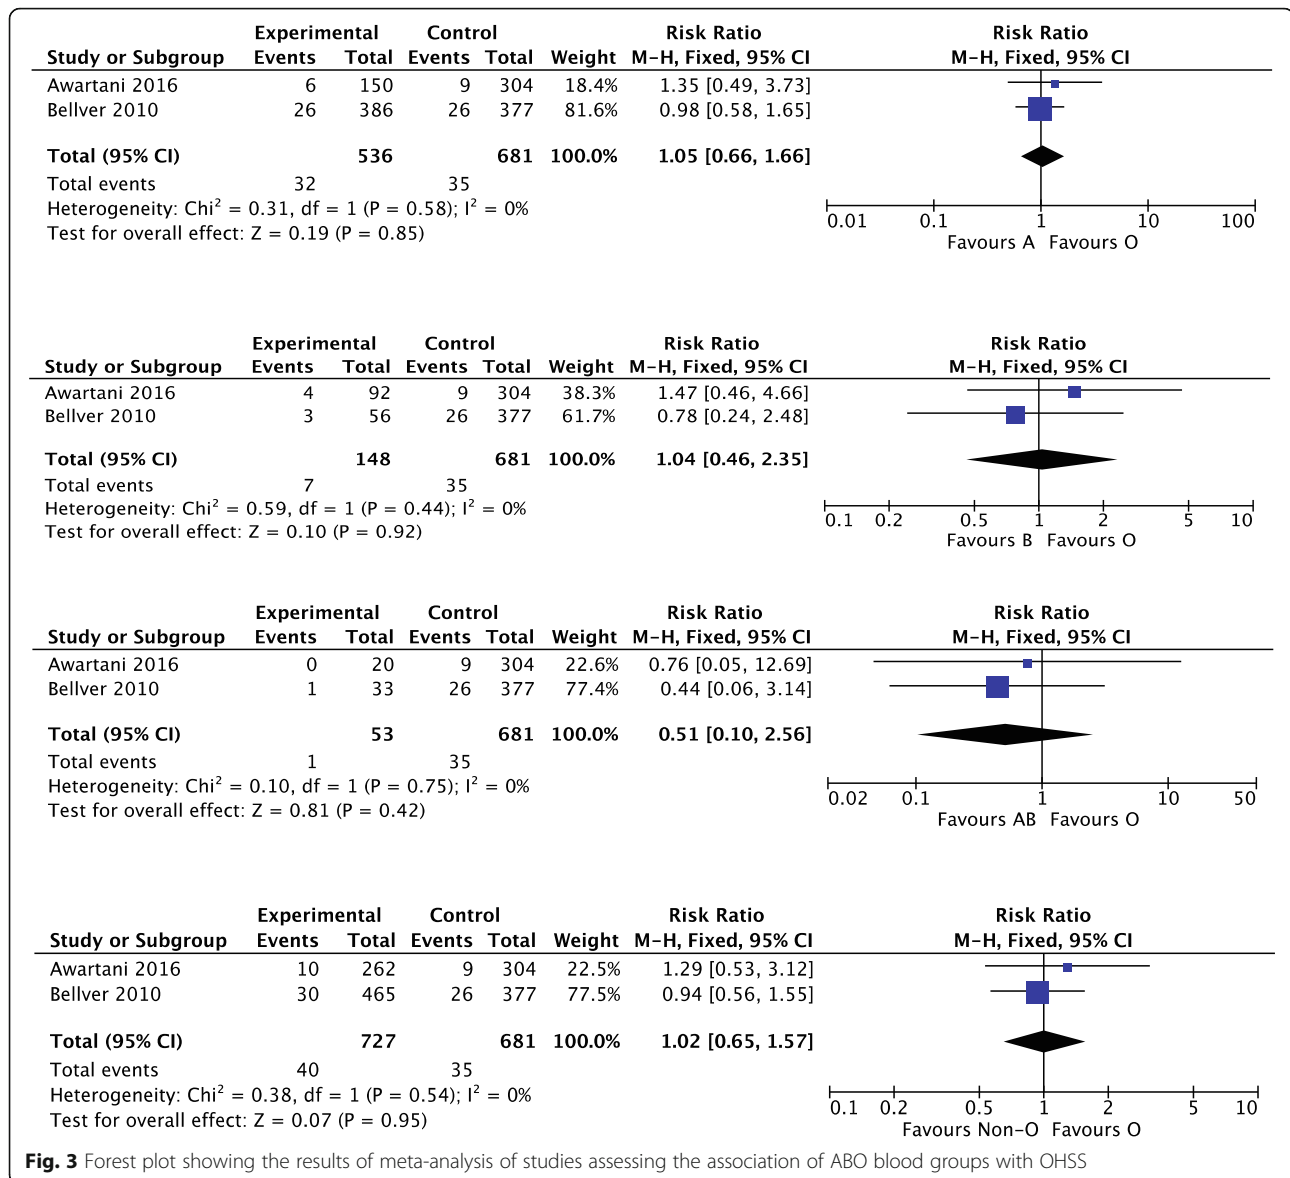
| Study or Subgroup | Experimental Events | Experimental Total | Control Events | Control Total | Weight | Risk Ratio M–H, Fixed, 95% CI |
|---|---|---|---|---|---|---|
| Awartani 2016 | 6 | 150 | 9 | 304 | 18.4% | 1.35 [0.49, 3.73] |
| Bellver 2010 | 26 | 386 | 26 | 377 | 81.6% | 0.98 [0.58, 1.65] |
| **Total (95% CI)** | | **536** | | **681** | **100.0%** | **1.05 [0.66, 1.66]** |
| Total events | 32 | | 35 | | | |

Heterogeneity: Chi$^2$ = 0.31, df = 1 (P = 0.58); I$^2$ = 0%
Test for overall effect: Z = 0.19 (P = 0.85)

Risk Ratio
M–H, Fixed, 95% CI
0.01 0.1 1 10 100
Favours A Favours O

| Study or Subgroup | Experimental Events | Experimental Total | Control Events | Control Total | Weight | Risk Ratio M–H, Fixed, 95% CI |
|---|---|---|---|---|---|---|
| Awartani 2016 | 4 | 92 | 9 | 304 | 38.3% | 1.47 [0.46, 4.66] |
| Bellver 2010 | 3 | 56 | 26 | 377 | 61.7% | 0.78 [0.24, 2.48] |
| **Total (95% CI)** | | **148** | | **681** | **100.0%** | **1.04 [0.46, 2.35]** |
| Total events | 7 | | 35 | | | |

Heterogeneity: Chi$^2$ = 0.59, df = 1 (P = 0.44); I$^2$ = 0%
Test for overall effect: Z = 0.10 (P = 0.92)

Risk Ratio
M–H, Fixed, 95% CI
0.1 0.2 0.5 1 2 5 10
Favours B Favours O

| Study or Subgroup | Experimental Events | Experimental Total | Control Events | Control Total | Weight | Risk Ratio M–H, Fixed, 95% CI |
|---|---|---|---|---|---|---|
| Awartani 2016 | 0 | 20 | 9 | 304 | 22.6% | 0.76 [0.05, 12.69] |
| Bellver 2010 | 1 | 33 | 26 | 377 | 77.4% | 0.44 [0.06, 3.14] |
| **Total (95% CI)** | | **53** | | **681** | **100.0%** | **0.51 [0.10, 2.56]** |
| Total events | 1 | | 35 | | | |

Heterogeneity: Chi$^2$ = 0.10, df = 1 (P = 0.75); I$^2$ = 0%
Test for overall effect: Z = 0.81 (P = 0.42)

Risk Ratio
M–H, Fixed, 95% CI
0.02 0.1 1 10 50
Favours AB Favours O

| Study or Subgroup | Experimental Events | Experimental Total | Control Events | Control Total | Weight | Risk Ratio M–H, Fixed, 95% CI |
|---|---|---|---|---|---|---|
| Awartani 2016 | 10 | 262 | 9 | 304 | 22.5% | 1.29 [0.53, 3.12] |
| Bellver 2010 | 30 | 465 | 26 | 377 | 77.5% | 0.94 [0.56, 1.55] |
| **Total (95% CI)** | | **727** | | **681** | **100.0%** | **1.02 [0.65, 1.57]** |
| Total events | 40 | | 35 | | | |

Heterogeneity: Chi$^2$ = 0.38, df = 1 (P = 0.54); I$^2$ = 0%
Test for overall effect: Z = 0.07 (P = 0.95)

Risk Ratio
M–H, Fixed, 95% CI
0.1 0.2 0.5 1 2 5 10
Favours Non-O Favours O

**Fig. 3** Forest plot showing the results of meta-analysis of studies assessing the association of ABO blood groups with OHSS